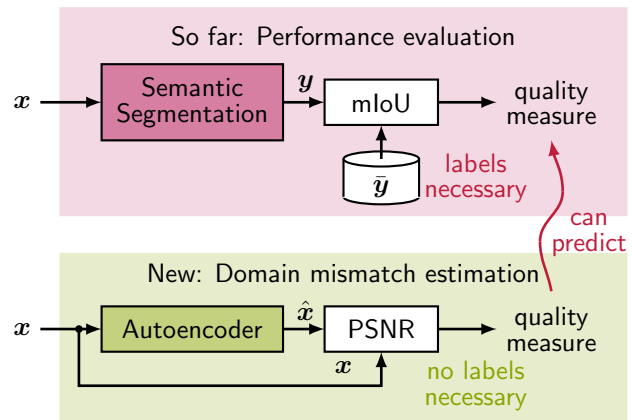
So far: Performance evaluation

$\boldsymbol{x}$

Semantic Segmentation

$\boldsymbol{y}$

mIoU

quality measure

$\bar{\boldsymbol{y}}$

labels necessary

can predict

New: Domain mismatch estimation

$\boldsymbol{x}$

Autoencoder

$\hat{\boldsymbol{x}}$

PSNR

quality measure

$\boldsymbol{x}$

no labels necessary